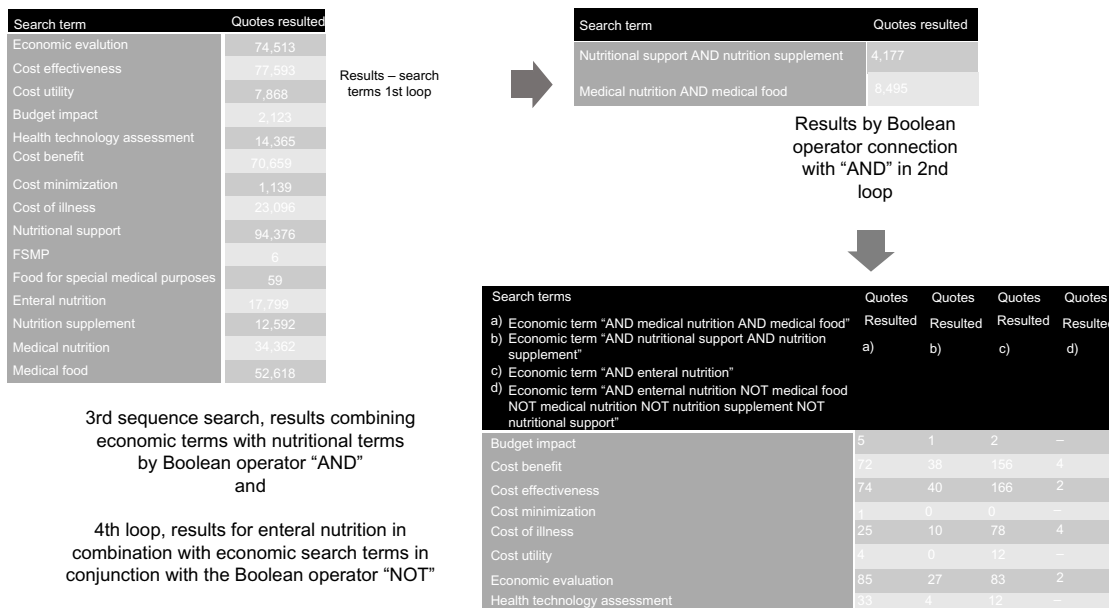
| Search term | Quotes resulted |
|---|---|
| Economic evalution | 74,513 |
| Cost effectiveness | 77,593 |
| Cost utility | 7,868 |
| Budget impact | 2,123 |
| Health technology assessment | 14,365 |
| Cost benefit | 70,659 |
| Cost minimization | 1,139 |
| Cost of illness | 23,096 |
| Nutritional support | 94,376 |
| FSMP | 6 |
| Food for special medical purposes | 59 |
| Enteral nutrition | 17,799 |
| Nutrition supplement | 12,592 |
| Medical nutrition | 34,362 |
| Medical food | 52,618 |

Results – search terms 1st loop

| Search term | Quotes resulted |
|---|---|
| Nutritional support AND nutrition supplement | 4,177 |
| Medical nutrition AND medical food | 8,495 |

Results by Boolean operator connection with “AND” in 2nd loop

3rd sequence search, results combining economic terms with nutritional terms by Boolean operator “AND” and

4th loop, results for enteral nutrition in combination with economic search terms in conjunction with the Boolean operator “NOT”

| Search terms a) Economic term “AND medical nutrition AND medical food” b) Economic term “AND nutritional support AND nutrition supplement” c) Economic term “AND enteral nutrition” d) Economic term “AND external nutrition NOT medical food NOT medical nutrition NOT nutrition supplement NOT nutritional support” | Quotes Resulted a) | Quotes Resulted b) | Quotes Resulted c) | Quotes Resulted d) |
|---|---|---|---|---|
| Budget impact | 5 | 1 | 2 | – |
| Cost benefit | 72 | 38 | 156 | 4 |
| Cost effectiveness | 74 | 40 | 166 | 2 |
| Cost minimization | 1 | 0 | 0 | – |
| Cost of illness | 25 | 10 | 78 | 4 |
| Cost utility | 4 | 0 | 12 | – |
| Economic evaluation | 85 | 27 | 83 | 2 |
| Health technology assessment | 33 | 4 | 12 | – |